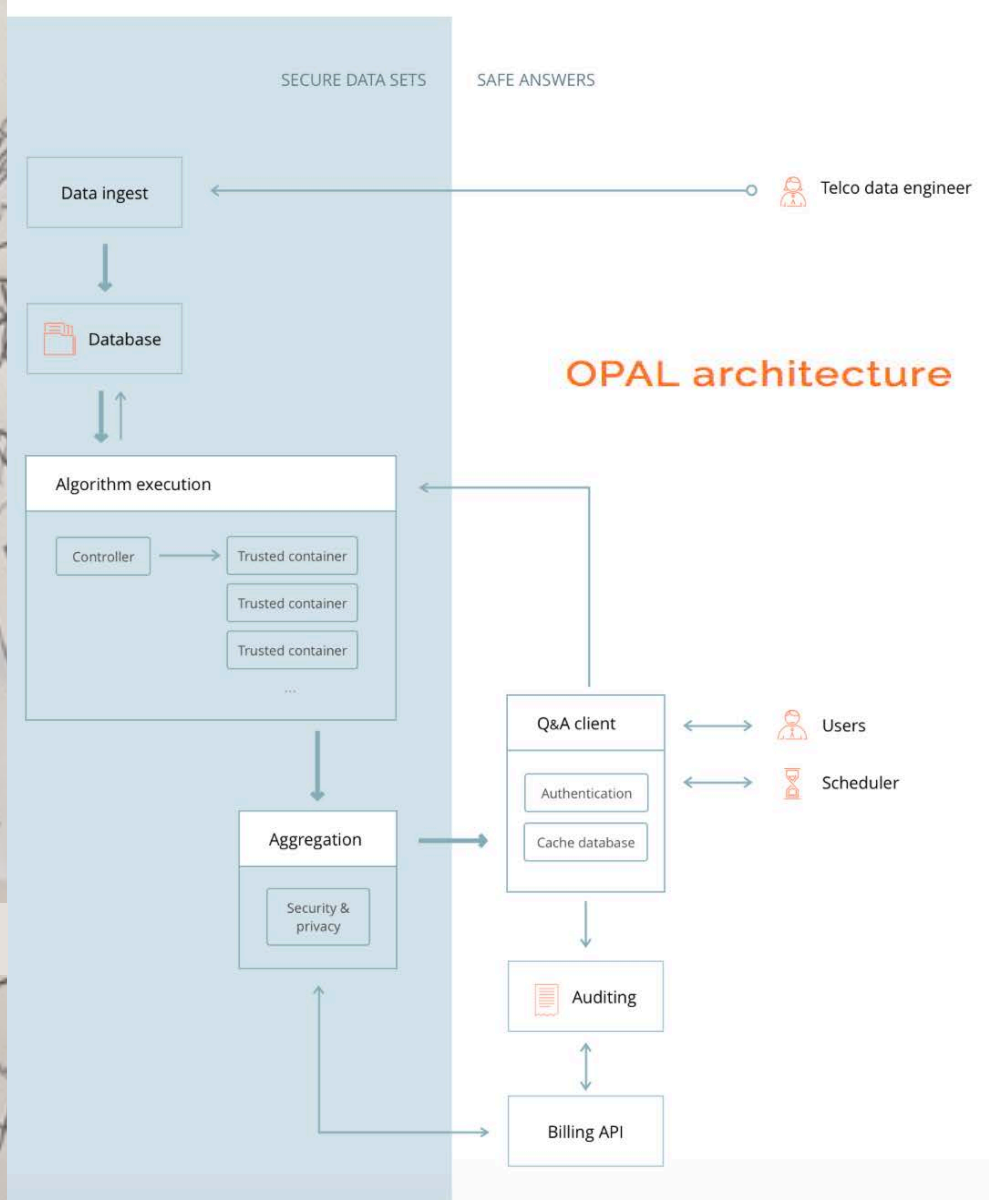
SECURE DATA SETS

SAFE ANSWERS

Data ingest

Telco data engineer

Database

OPAL architecture

Algorithm execution

Controller

Trusted container

Trusted container

Trusted container

...

Q&A client

Users

Authentication

Scheduler

Cache database

Aggregation

Security & privacy

Auditing

Billing API